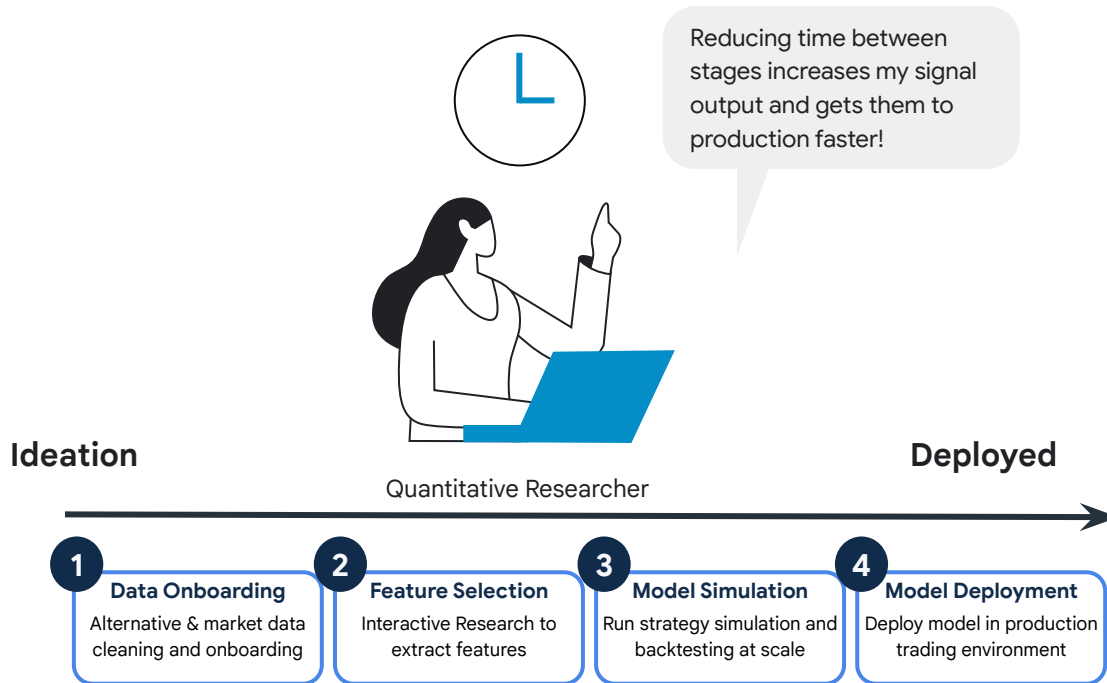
Reducing time between stages increases my signal output and gets them to production faster!

Ideation

Deployed

Quantitative Researcher

1
Data Onboarding
Alternative & market data cleaning and onboarding

2
Feature Selection
Interactive Research to extract features

3
Model Simulation
Run strategy simulation and backtesting at scale

4
Model Deployment
Deploy model in production trading environment